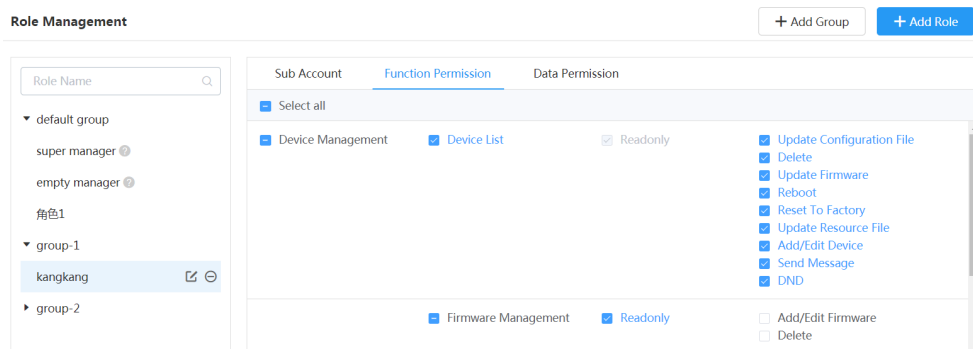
Role Management

+ Add Group

+ Add Role

Role Name

default group

super manager

empty manager

角色1

group-1

kangkang

group-2

Sub Account

Function Permission

Data Permission

Select all

Device Management

Device List

Readonly

Update Configuration File

Delete

Update Firmware

Reboot

Reset To Factory

Update Resource File

Add/Edit Device

Send Message

DND

Firmware Management

Readonly

Add/Edit Firmware

Delete